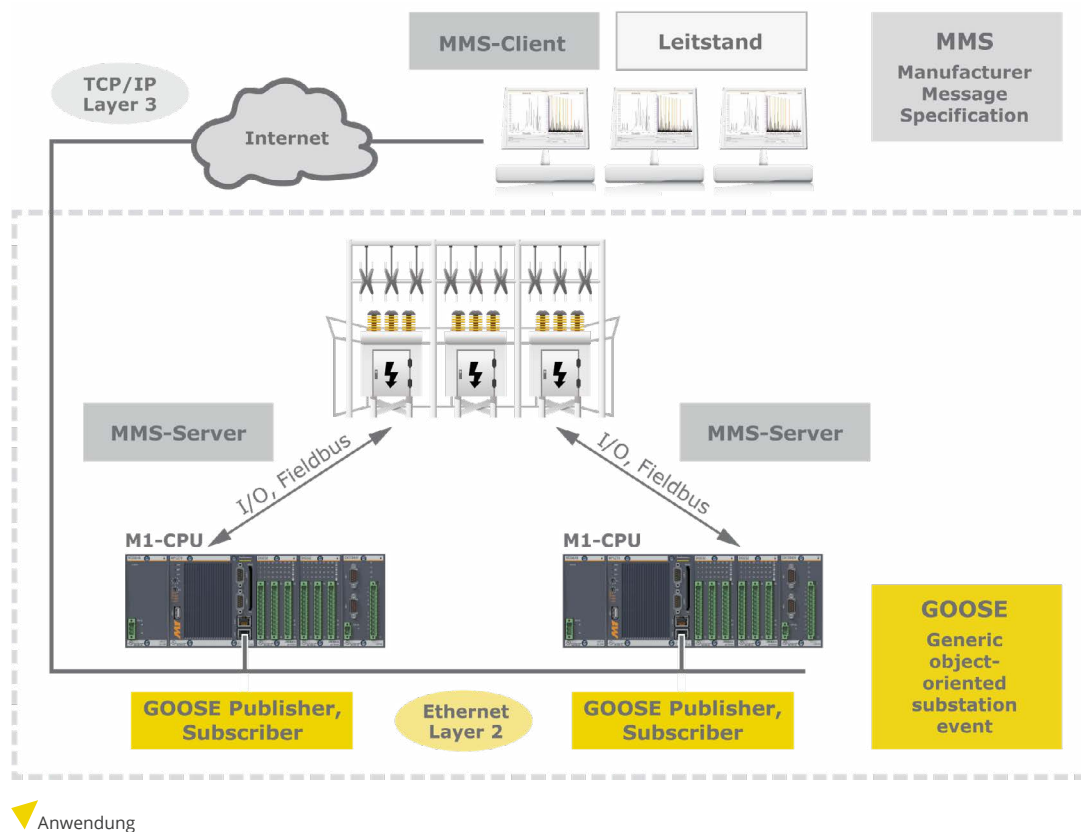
MMS-Client

Leitstand

MMS
Manufacturer
Message
Specification

TCP/IP
Layer 3

Internet

MMS-Server

MMS-Server

I/O, Fieldbus

I/O, Fieldbus

M1-CPU

M1-CPU

GOOSE
Generic
object-
oriented
substation
event

GOOSE Publisher,
Subscriber

Ethernet
Layer 2

GOOSE Publisher,
Subscriber

Anwendung